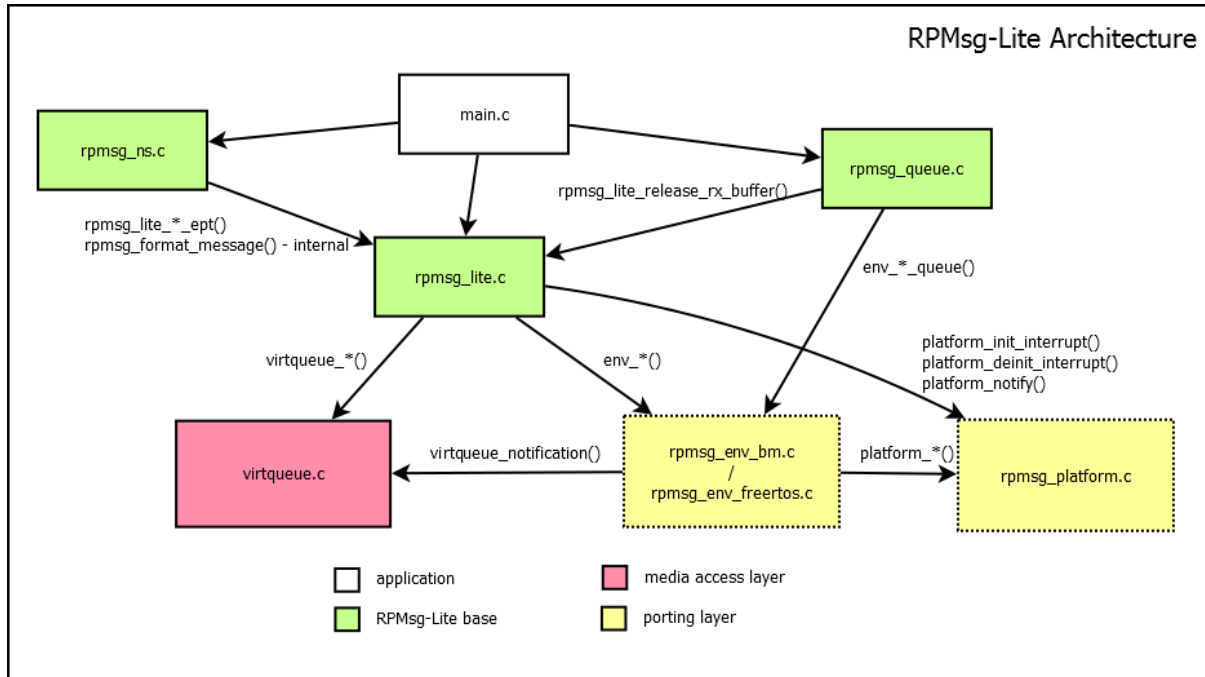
RPMsg-Lite Architecture

main.c

rpmsg_ns.c

rpmsg_queue.c

rpmsg_lite_release_rx_buffer()

rpmsg_lite_*_ept()
rpmsg_format_message() - internal

rpmsg_lite.c

env_*_queue()

platform_init_interrupt()
platform_deinit_interrupt()
platform_notify()

virtqueue_*()

env_*()

virtqueue.c

virtqueue_notification()

rpmsg_env_bm.c
/
rpmsg_env_freertos.c

platform_*()

rpmsg_platform.c

application

media access layer

RPMsg-Lite base

porting layer